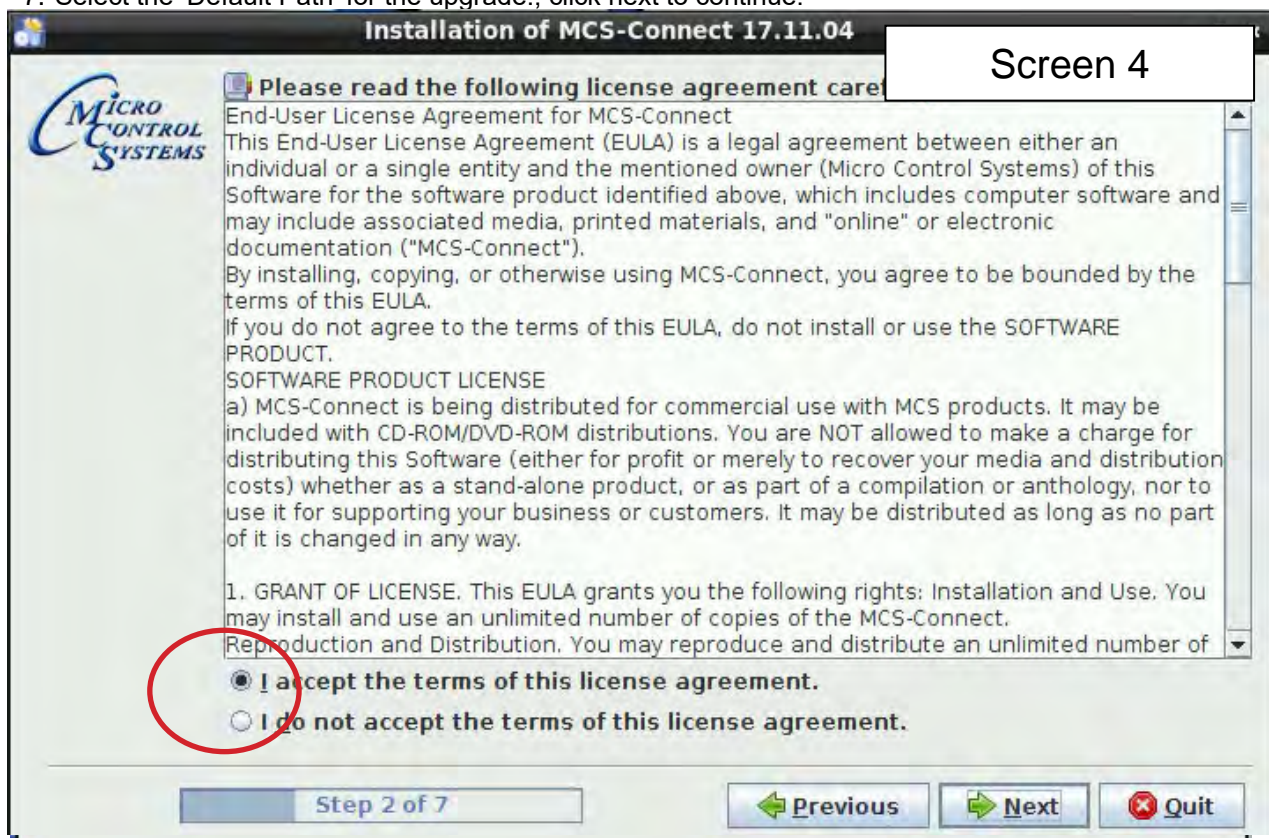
7. Select the 'Default Path' for the upgrade., click next to continue.

Installation of MCS-Connect 17.11.04

Screen 4

MICRO CONTROL SYSTEMS

Please read the following license agreement caref

End-User License Agreement for MCS-Connect
This End-User License Agreement (EULA) is a legal agreement between either an individual or a single entity and the mentioned owner (Micro Control Systems) of this Software for the software product identified above, which includes computer software and may include associated media, printed materials, and "online" or electronic documentation ("MCS-Connect").
By installing, copying, or otherwise using MCS-Connect, you agree to be bounded by the terms of this EULA.
If you do not agree to the terms of this EULA, do not install or use the SOFTWARE PRODUCT.
SOFTWARE PRODUCT LICENSE
a) MCS-Connect is being distributed for commercial use with MCS products. It may be included with CD-ROM/DVD-ROM distributions. You are NOT allowed to make a charge for distributing this Software (either for profit or merely to recover your media and distribution costs) whether as a stand-alone product, or as part of a compilation or anthology, nor to use it for supporting your business or customers. It may be distributed as long as no part of it is changed in any way.

1. GRANT OF LICENSE. This EULA grants you the following rights: Installation and Use. You may install and use an unlimited number of copies of the MCS-Connect.
Reproduction and Distribution. You may reproduce and distribute an unlimited number of

I accept the terms of this license agreement.
I do not accept the terms of this license agreement.

Step 2 of 7

Previous
Next
Quit